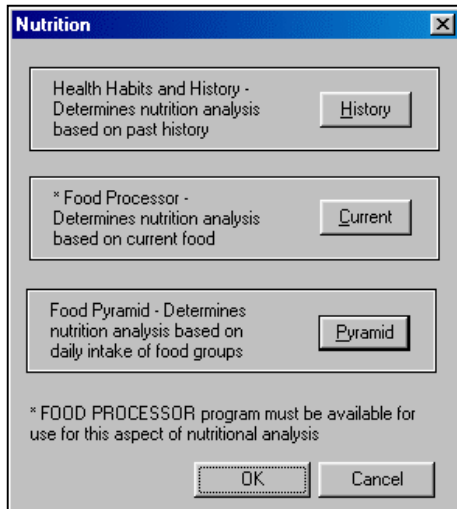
Nutrition

Health Habits and History - Determines nutrition analysis based on past history

History

* Food Processor - Determines nutrition analysis based on current food

Current

Food Pyramid - Determines nutrition analysis based on daily intake of food groups

Pyramid

* FOOD PROCESSOR program must be available for use for this aspect of nutritional analysis

OK

Cancel